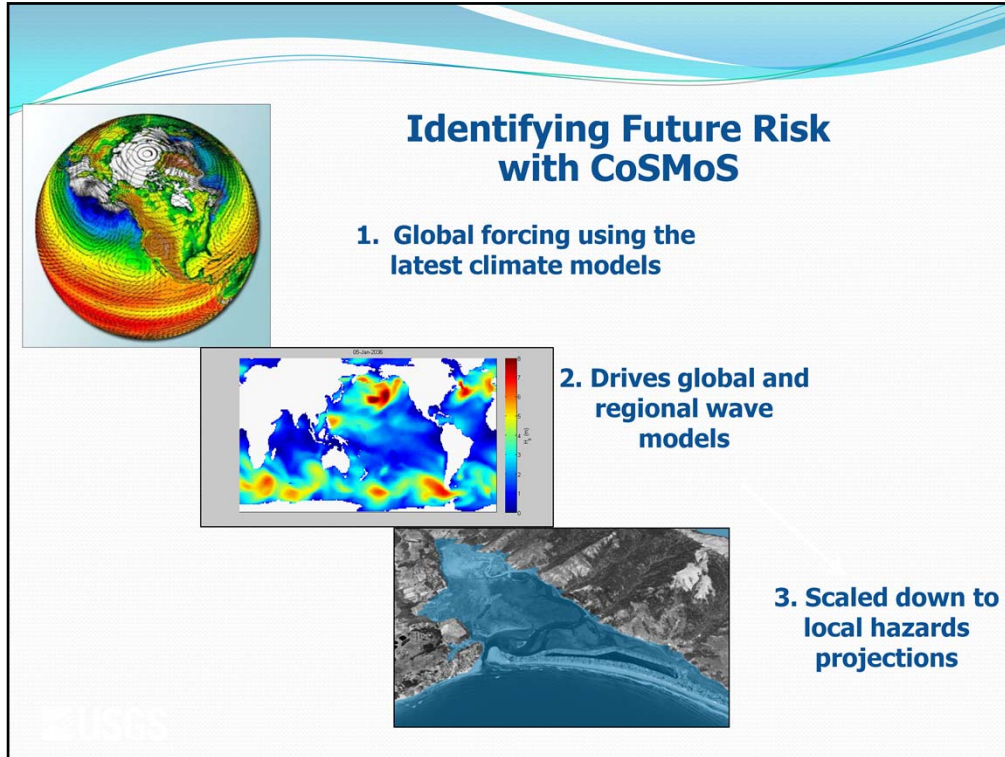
Identifying Future Risk with CoSMoS

1. Global forcing using the latest climate models

05-Jan-2006

8
7
6
5
4
3
2
1
0

$H_s$ (m)

2. Drives global and regional wave models

3. Scaled down to local hazards projections

USGS